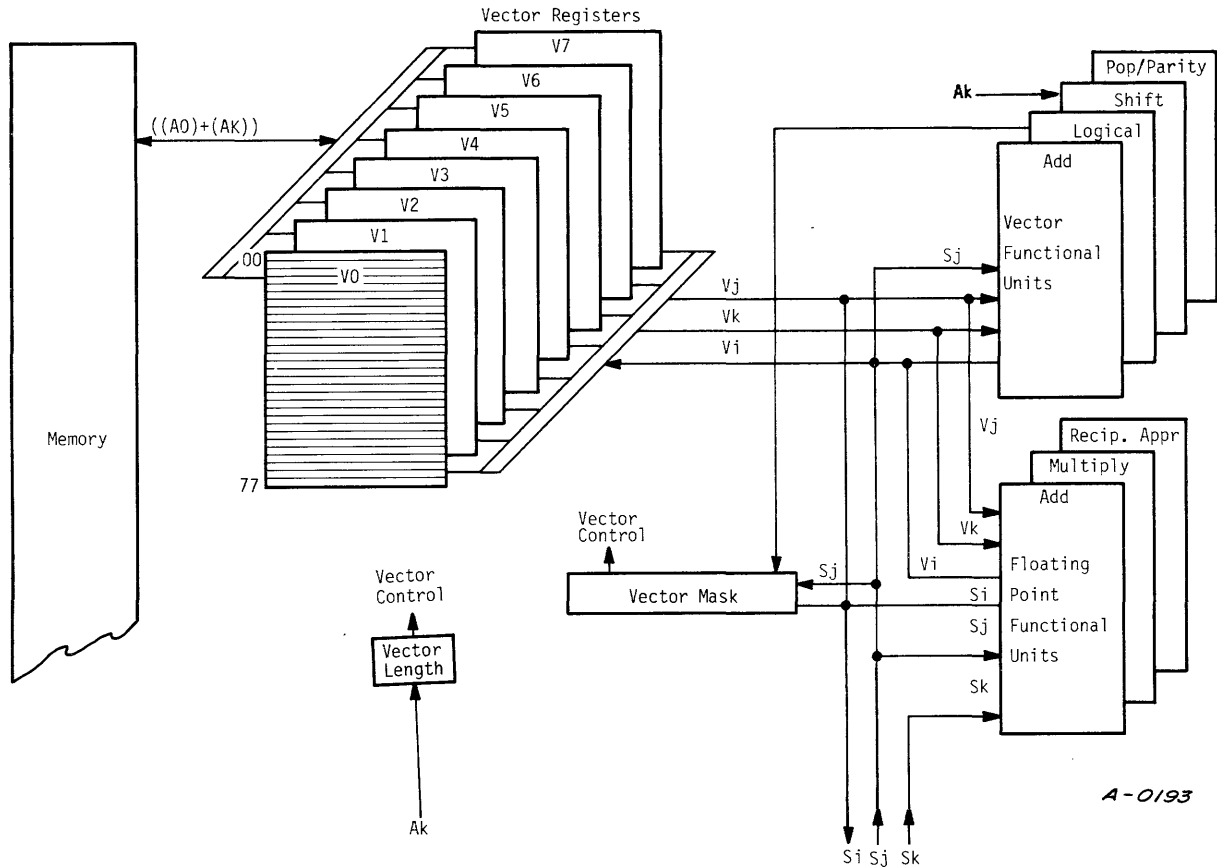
Vector Registers

Memory

((A0)+(AK))

V7
V6
V5
V4
V3
V2
V1
00
V0
77

Pop/Parity
Ak
Shift
Logical
Add
Vector Functional Units

Sj
Vj
Vk
Vi

Vj

Recip. Appr
Multiply
Add
Vk
Floating Point Functional Units
Vi
Si
Sj
Sk

Vector Control
Sj
Vector Mask

Vector Control
Vector Length
Ak

Si Sj Sk

A-0193